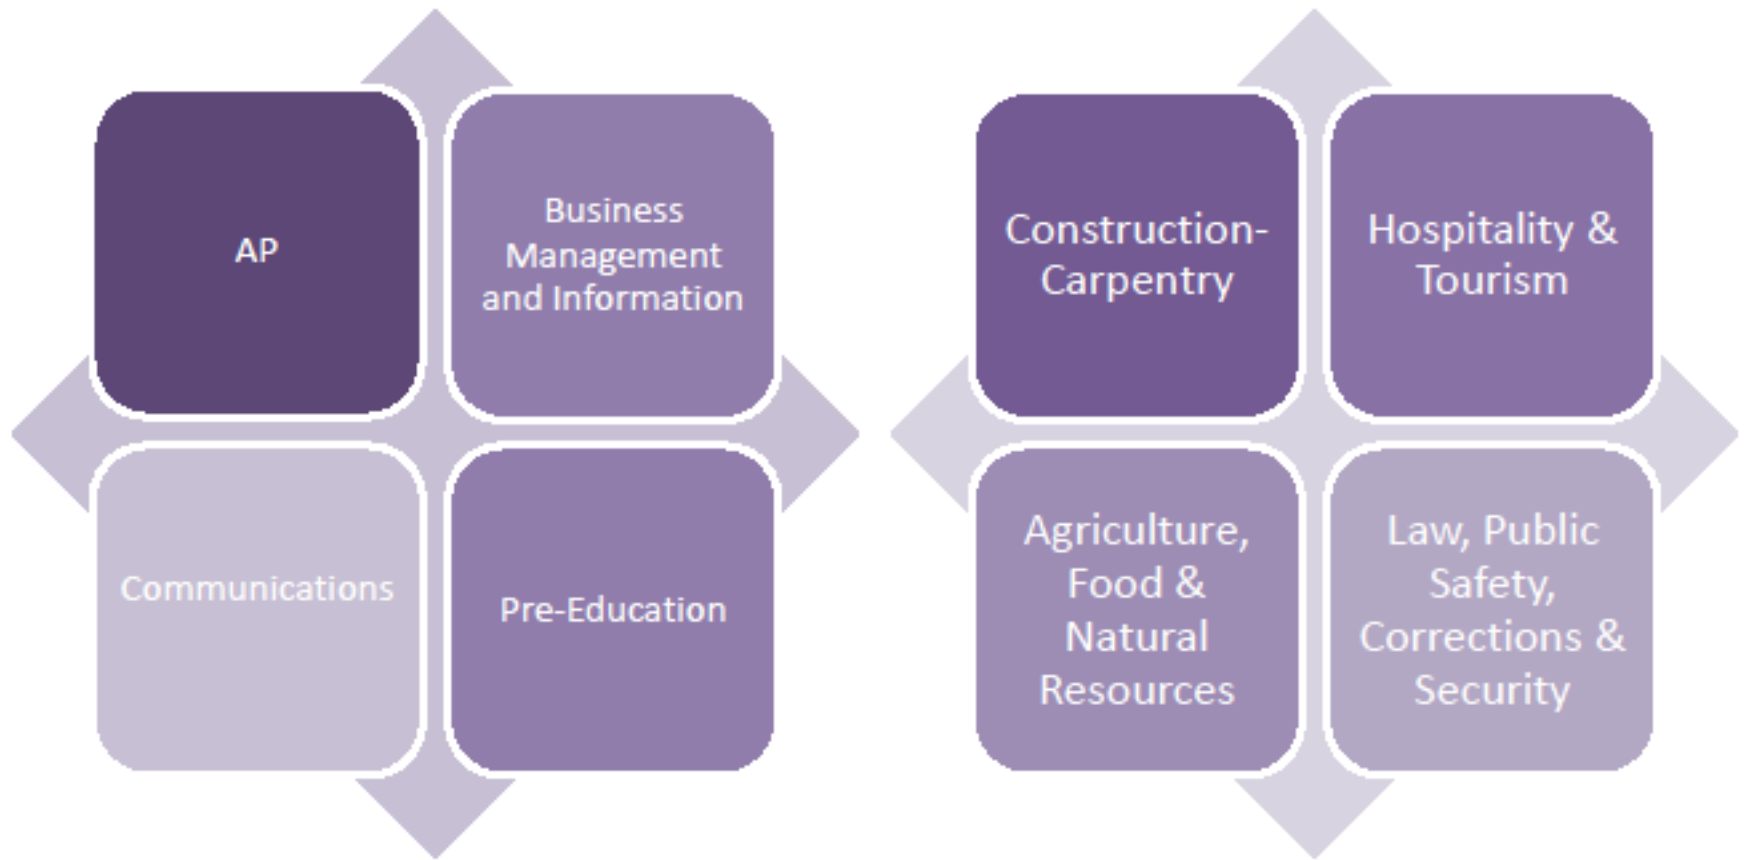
AP

Business Management and Information

Communications

Pre-Education

Construction-Carpentry

Hospitality & Tourism

Agriculture, Food & Natural Resources

Law, Public Safety, Corrections & Security